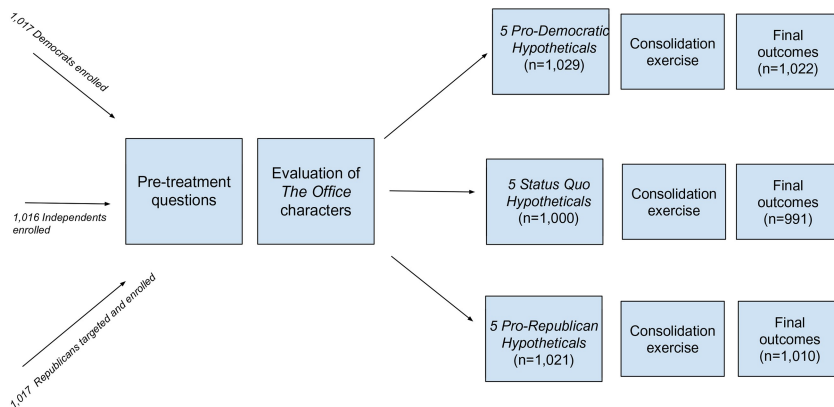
1,017 Democrats enrolled

1,016 Independents enrolled

1,017 Republicans targeted and enrolled

Pre-treatment questions

Evaluation of The Office characters

5 Pro-Democratic Hypotheticals (n=1,029)

Consolidation exercise

Final outcomes (n=1,022)

5 Status Quo Hypotheticals (n=1,000)

Consolidation exercise

Final outcomes (n=991)

5 Pro-Republican Hypotheticals (n=1,021)

Consolidation exercise

Final outcomes (n=1,010)